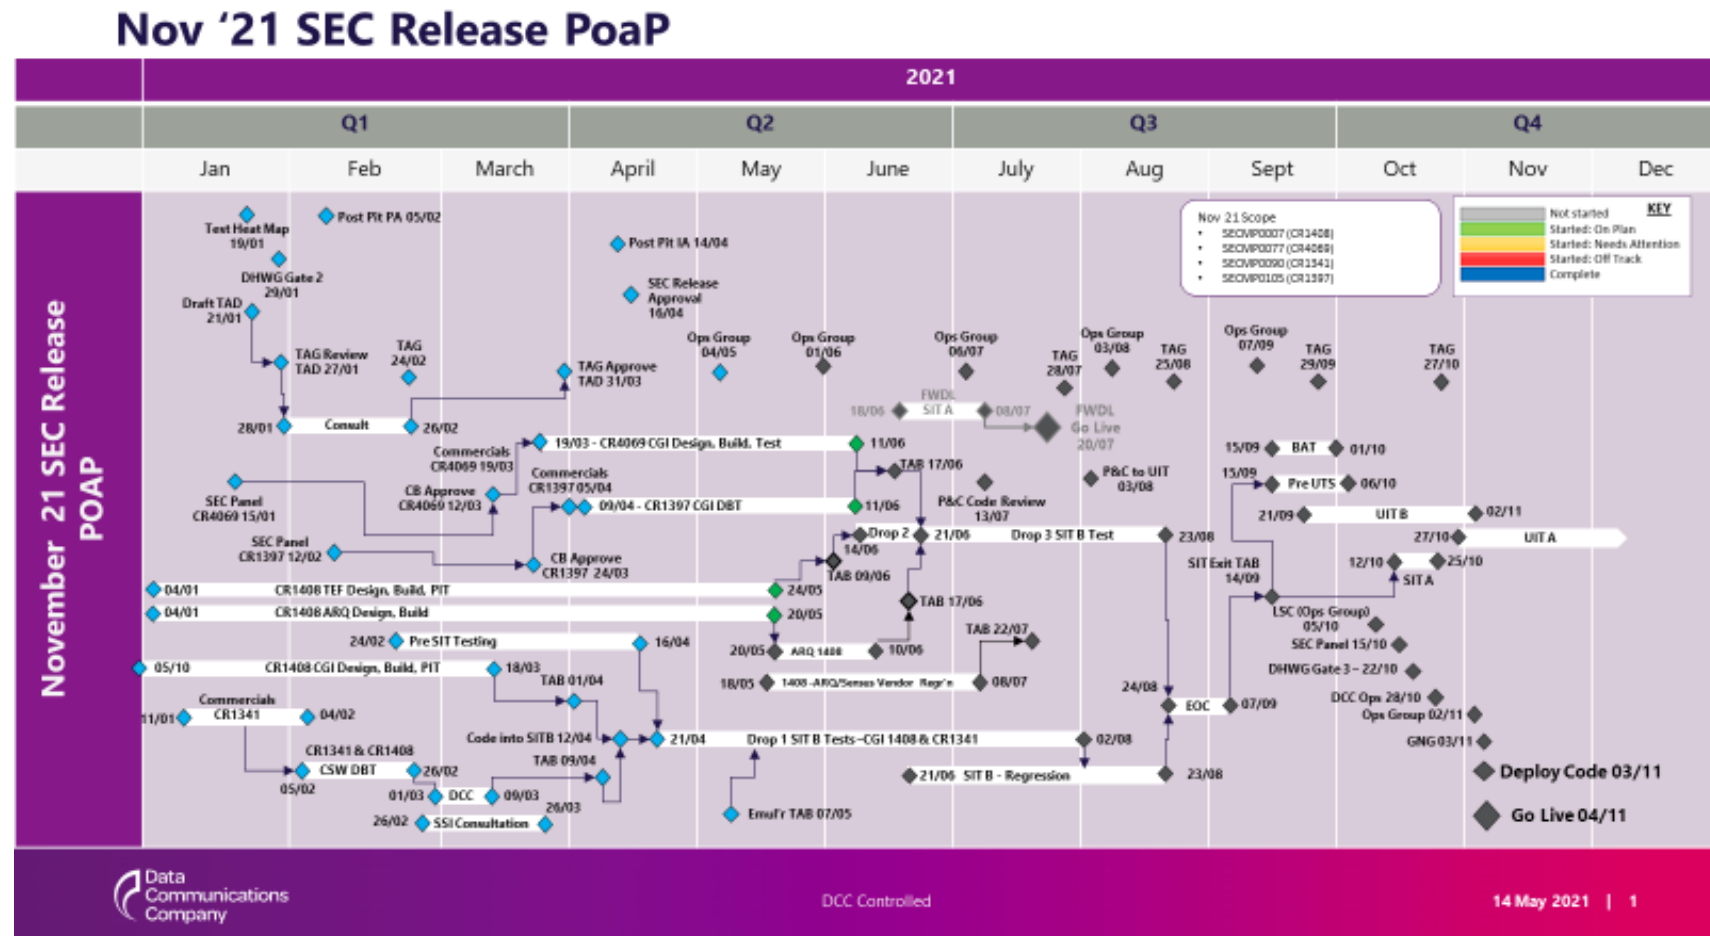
Nov ‘21 SEC Release PoaP

2021

| Q1 | | | Q2 | | | Q3 | | | Q4 | | |
|---|---|---|---|---|---|---|---|---|---|---|---|
| Jan | Feb | March | April | May | June | July | Aug | Sept | Oct | Nov | Dec |

November 21 SEC Release POAP

Nov 21 Scope
• SECMP0007 (CR1408)
• SECMP0077 (CR4069)
• SECMP0090 (CR1341)
• SECMP0105 (CR1397)

KEY
Not started
Started: On Plan
Started: Needs Attention
Started: Off Track
Complete

Test Heat Map 19/01
Post Pit PA 05/02
DHWG Gate 2 29/01
Draft TAD 21/01
Post Pit IA 14/04
SEC Release Approval 16/04
TAG Review TAD 27/01
TAG 24/02
TAG Approve TAD 31/03
Ops Group 04/05
Ops Group 01/06
Ops Group 06/07
TAG 28/07
Ops Group 03/08
TAG 25/08
Ops Group 07/09
TAG 29/09
TAG 27/10
28/01
Consult
26/02
18/06
FWDL SIT A
08/07
FWDL Go Live 20/07
Commercials CR4069 19/03
19/03 - CR4069 CGI Design, Build, Test
11/06
15/09
BAT
01/10
Commercials CR1397 05/04
TAB 17/06
P&C to UIT 03/08
15/09
Pre UTS
06/10
SEC Panel CR4069 15/01
CB Approve CR4069 12/03
09/04 - CR1397 CGI DBT
11/06
P&C Code Review 13/07
21/09
UIT B
02/11
SEC Panel CR1397 12/02
Drop 2 14/06
21/06
Drop 3 SIT B Test
23/08
27/10
UIT A
CB Approve CR1397 24/03
TAB 09/06
SIT Exit TAB 14/09
12/10
25/10
SIT A
04/01
CR1408 TEF Design, Build, PIT
24/05
04/01
CR1408 ARQ Design, Build
20/05
TAB 17/06
LSC (Ops Group) 05/10
24/02
Pre SIT Testing
16/04
TAB 22/07
SEC Panel 15/10
20/05
ARQ 1408
10/06
DHWG Gate 3 – 22/10
05/10
CR1408 CGI Design, Build, PIT
18/03
TAB 01/04
18/05
1408 -ARQ/Sensus Vendor Regr'n
08/07
24/08
EOC
07/09
DCC Ops 28/10
Commercials CR1341
11/01
04/02
Ops Group 02/11
Code into SITB 12/04
21/04
Drop 1 SIT B Tests –CGI 1408 & CR1341
02/08
CR1341 & CR1408
GNG 03/11
CSW DBT
26/02
TAB 09/04
21/06
SIT B - Regression
23/08
Deploy Code 03/11
05/02
01/03
DCC
09/03
26/03
26/02
SSI Consultation
Emul'r TAB 07/05
Go Live 04/11

Data Communications Company
DCC Controlled
14 May 2021 | 1